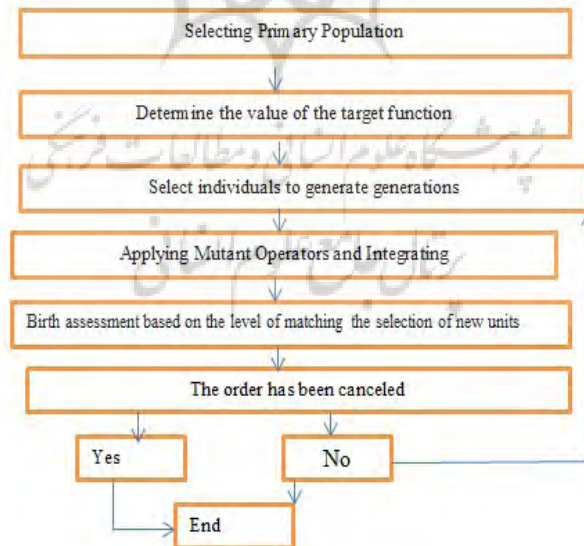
Selecting Primary Population

Determine the value of the target function

Select individuals to generate generations

Applying Mutant Operators and Integrating

Birth assessment based on the level of matching the selection of new units

The order has been canceled

Yes

No

End

پژوهشگاه علوم انسانی و مطالعات فرهنگی
پرتال جامع علوم انسانی